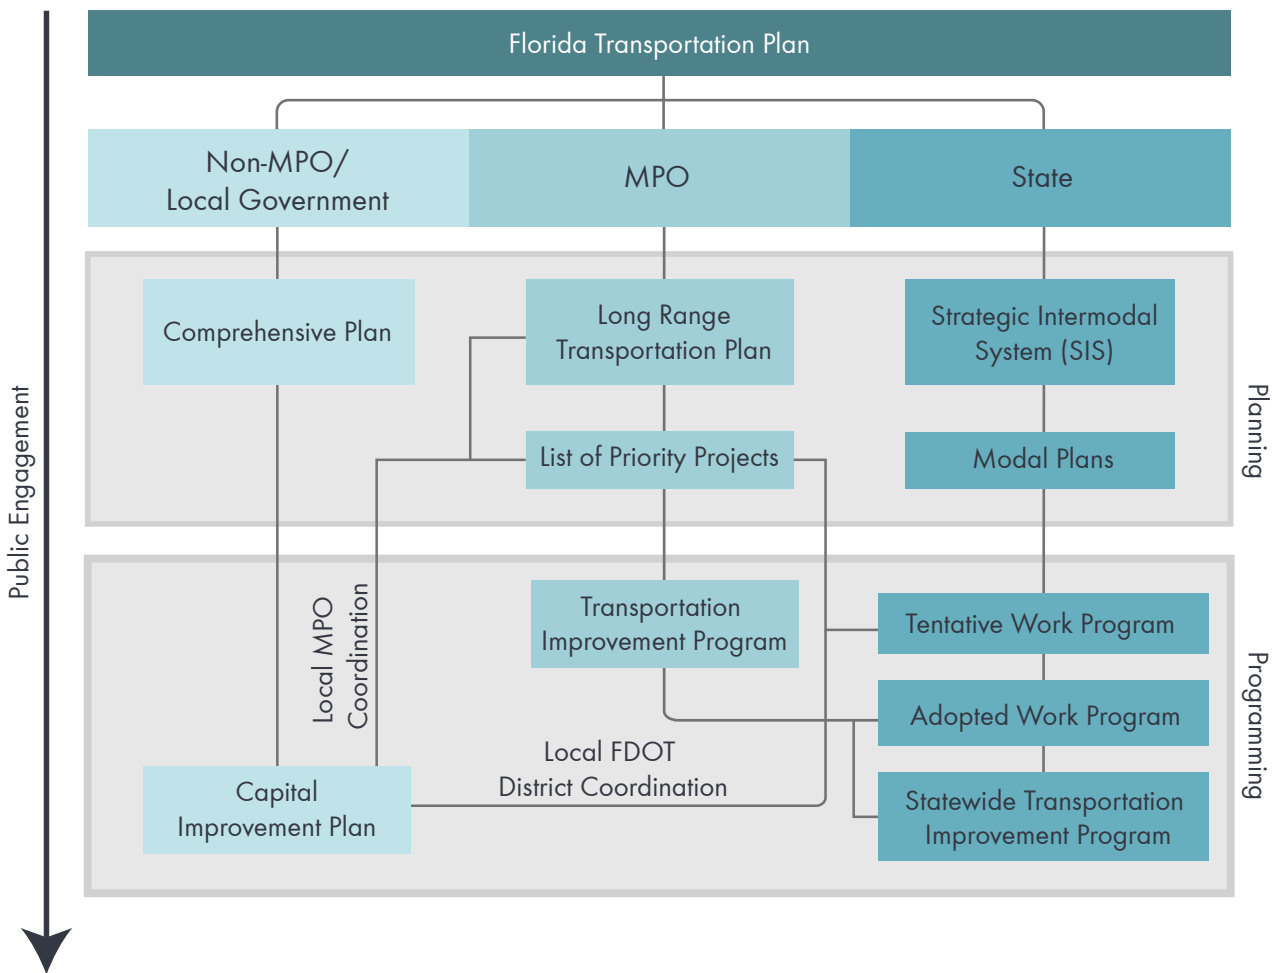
Public Engagement

Florida Transportation Plan

Non-MPO/ Local Government

MPO

State

Comprehensive Plan

Long Range Transportation Plan

Strategic Intermodal System (SIS)

List of Priority Projects

Modal Plans

Planning

Local MPO Coordination

Transportation Improvement Program

Tentative Work Program

Adopted Work Program

Local FDOT District Coordination

Capital Improvement Plan

Statewide Transportation Improvement Program

Programming